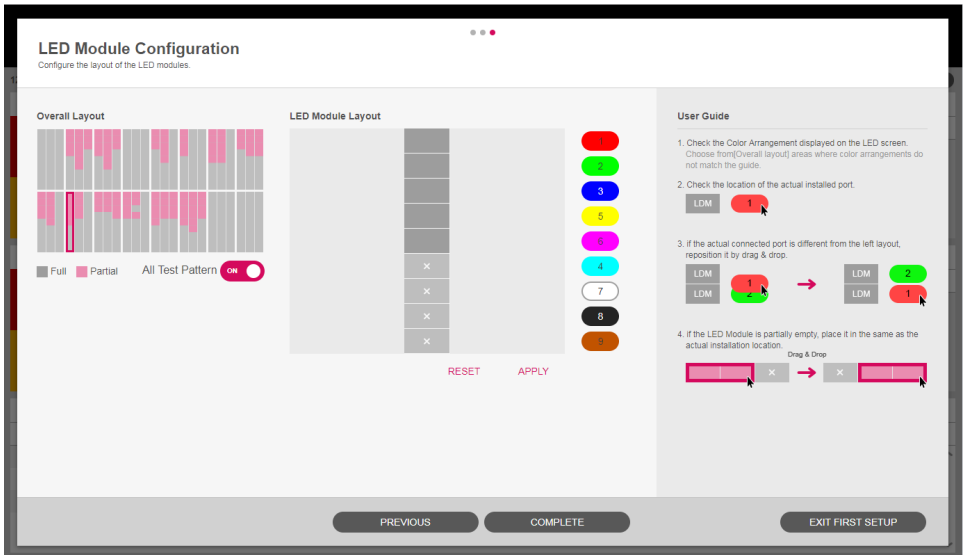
LED Module Configuration
Configure the layout of the LED modules.

Overall Layout

Full Partial All Test Pattern ON

LED Module Layout

×
×
×
×

1
2
3
5
6
4
7
8
9

RESET APPLY

User Guide

1. Check the Color Arrangement displayed on the LED screen.
Choose from[Overall layout] areas where color arrangements do not match the guide.

2. Check the location of the actual installed port.

LDM 1

3. if the actual connected port is different from the left layout, reposition it by drag & drop.

LDM 1
LDM 2
LDM 2
LDM 1

4. if the LED Module is partially empty, place it in the same as the actual installation location.

Drag & Drop

×
×

PREVIOUS COMPLETE EXIT FIRST SETUP